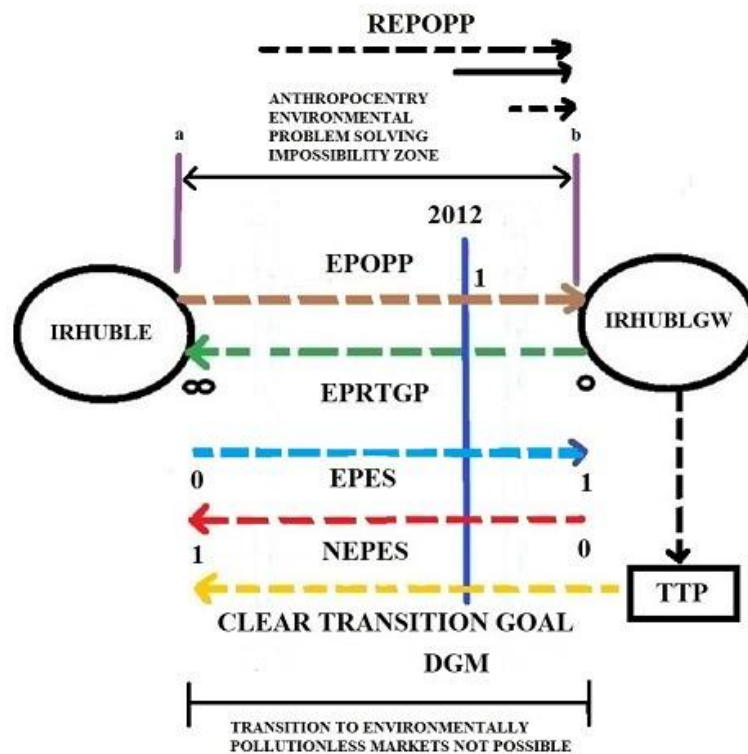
REPOPP

ANTHROPOCENTRY ENVIRONMENTAL PROBLEM SOLVING IMPOSSIBILITY ZONE

a

b

2012

EPOPP

1

IRHUBLE

IRHUBLGW

∞

0

EPRTGP

0

EPES

1

1

NEPES

0

TTP

CLEAR TRANSITION GOAL

DGM

TRANSITION TO ENVIRONMENTALLY POLLUTIONLESS MARKETS NOT POSSIBLE